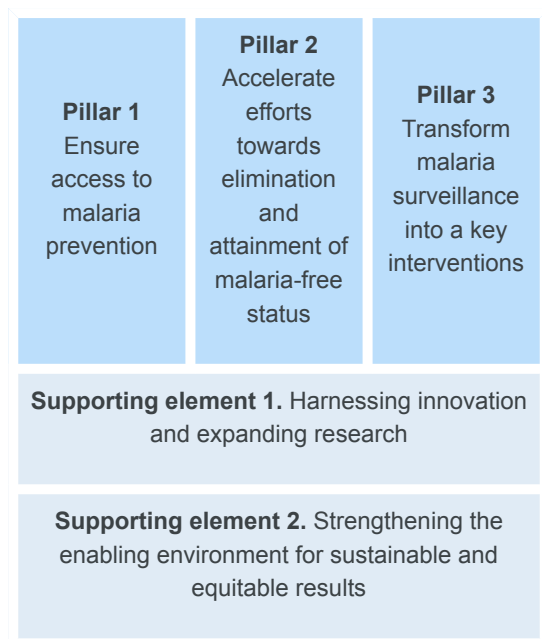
**Pillar 1**
Ensure access to malaria prevention

**Pillar 2**
Accelerate efforts towards elimination and attainment of malaria-free status

**Pillar 3**
Transform malaria surveillance into a key interventions

**Supporting element 1.** Harnessing innovation and expanding research

**Supporting element 2.** Strengthening the enabling environment for sustainable and equitable results